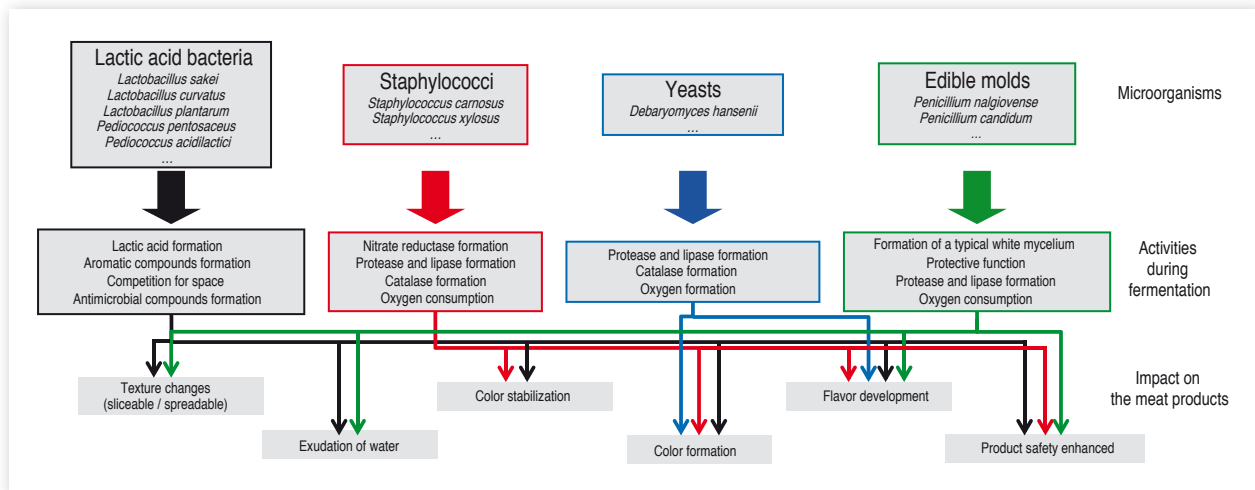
Lactic acid bacteria
*Lactobacillus sakei*
*Lactobacillus curvatus*
*Lactobacillus plantarum*
*Pediococcus pentosaceus*
*Pediococcus acidilactici*
...

Staphylococci
*Staphylococcus carnosus*
*Staphylococcus xylosus*
...

Yeasts
*Debaryomyces hansenii*
...

Edible molds
*Penicillium nalgiovense*
*Penicillium candidum*
...

Microorganisms

Lactic acid formation
Aromatic compounds formation
Competition for space
Antimicrobial compounds formation

Nitrate reductase formation
Protease and lipase formation
Catalase formation
Oxygen consumption

Protease and lipase formation
Catalase formation
Oxygen formation

Formation of a typical white mycelium
Protective function
Protease and lipase formation
Oxygen consumption

Activities during fermentation

Impact on the meat products

Texture changes (sliceable / spreadable)

Exudation of water

Color stabilization

Color formation

Flavor development

Product safety enhanced